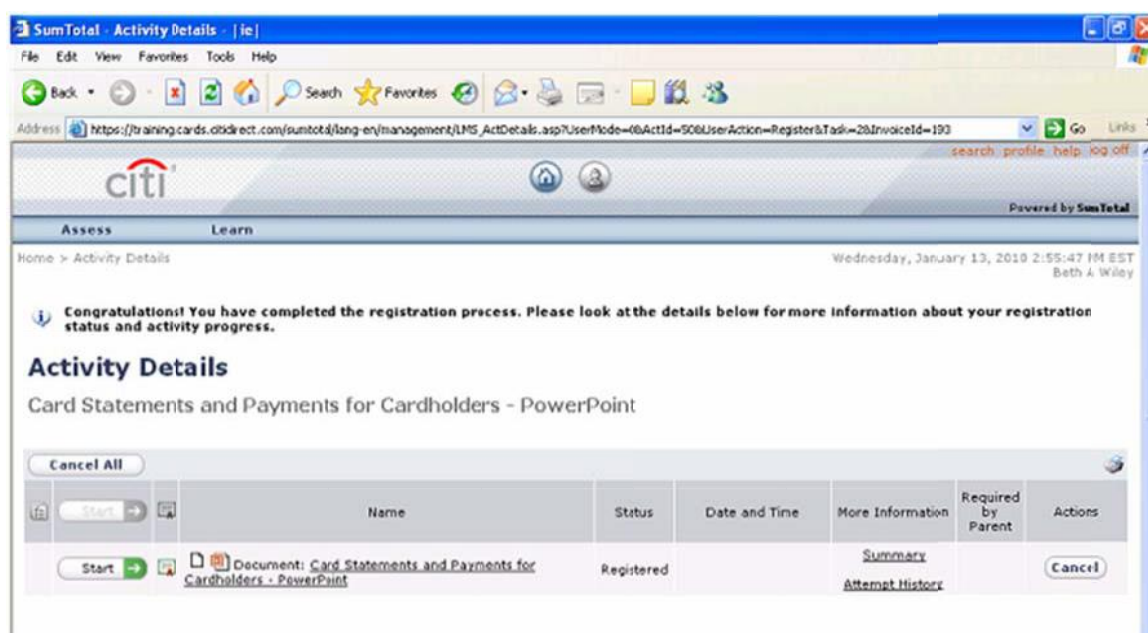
SumTotal - Activity Details - [ie]

File Edit View Favorites Tools Help

Back Search Favorites

Address https://training.cards.citidirect.com/sumtotal/lang-en/management/LMS_ActDetails.asp?UserMode=0&ActId=508UserAction=Register&Task=28InvoiceId=193 Go Links

search profile help log off

citi

Powered by SumTotal

Assess Learn

Home > Activity Details

Wednesday, January 13, 2010 2:55:47 PM EST
Beth A Wiley

Congratulations! You have completed the registration process. Please look at the details below for more information about your registration status and activity progress.

Activity Details

Card Statements and Payments for Cardholders - PowerPoint

Cancel All

| | Start | | Name | Status | Date and Time | More Information | Required by Parent | Actions |
|---|---|---|---|---|---|---|---|---|
| | Start | | Document: Card Statements and Payments for Cardholders - PowerPoint | Registered | | Summary Attempt History | | Cancel |